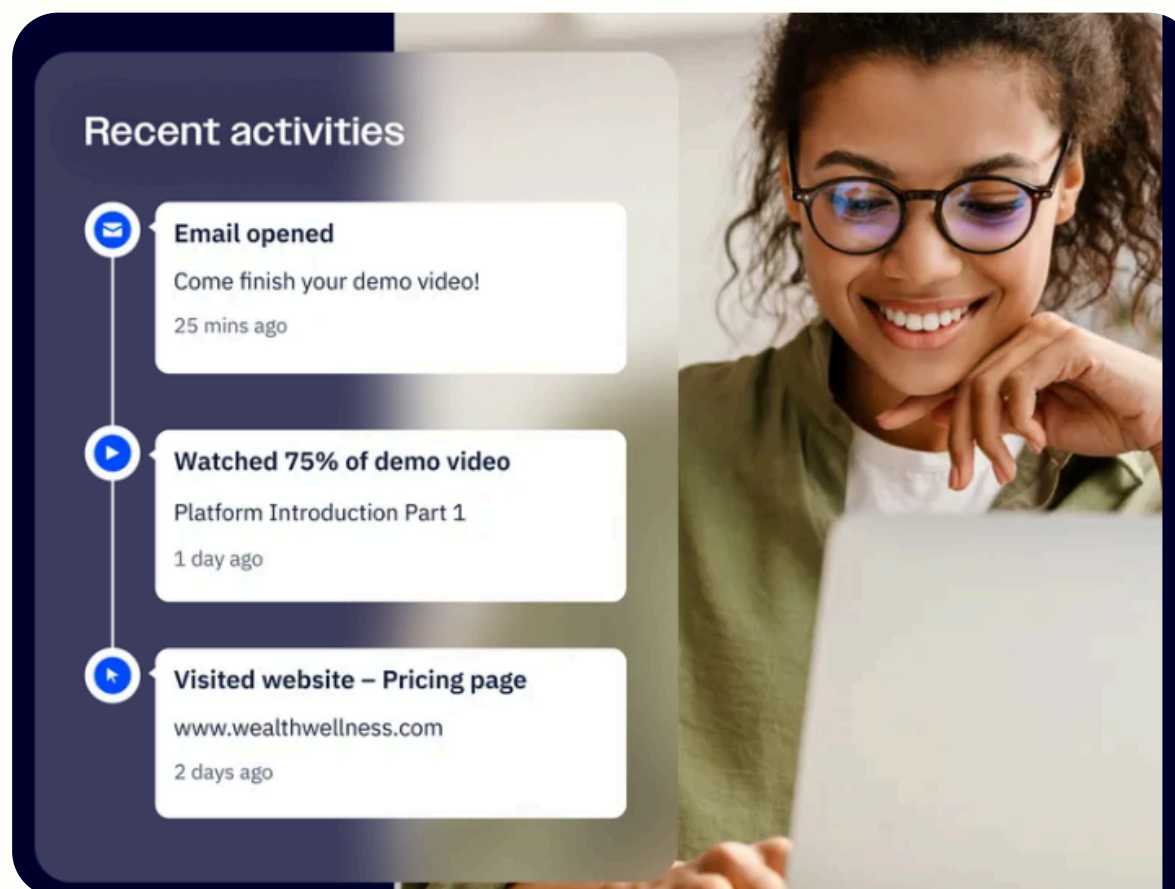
Recent activities

Email opened

Come finish your demo video!

25 mins ago

Watched 75% of demo video

Platform Introduction Part 1

1 day ago

Visited website – Pricing page

www.wealthwellness.com

2 days ago